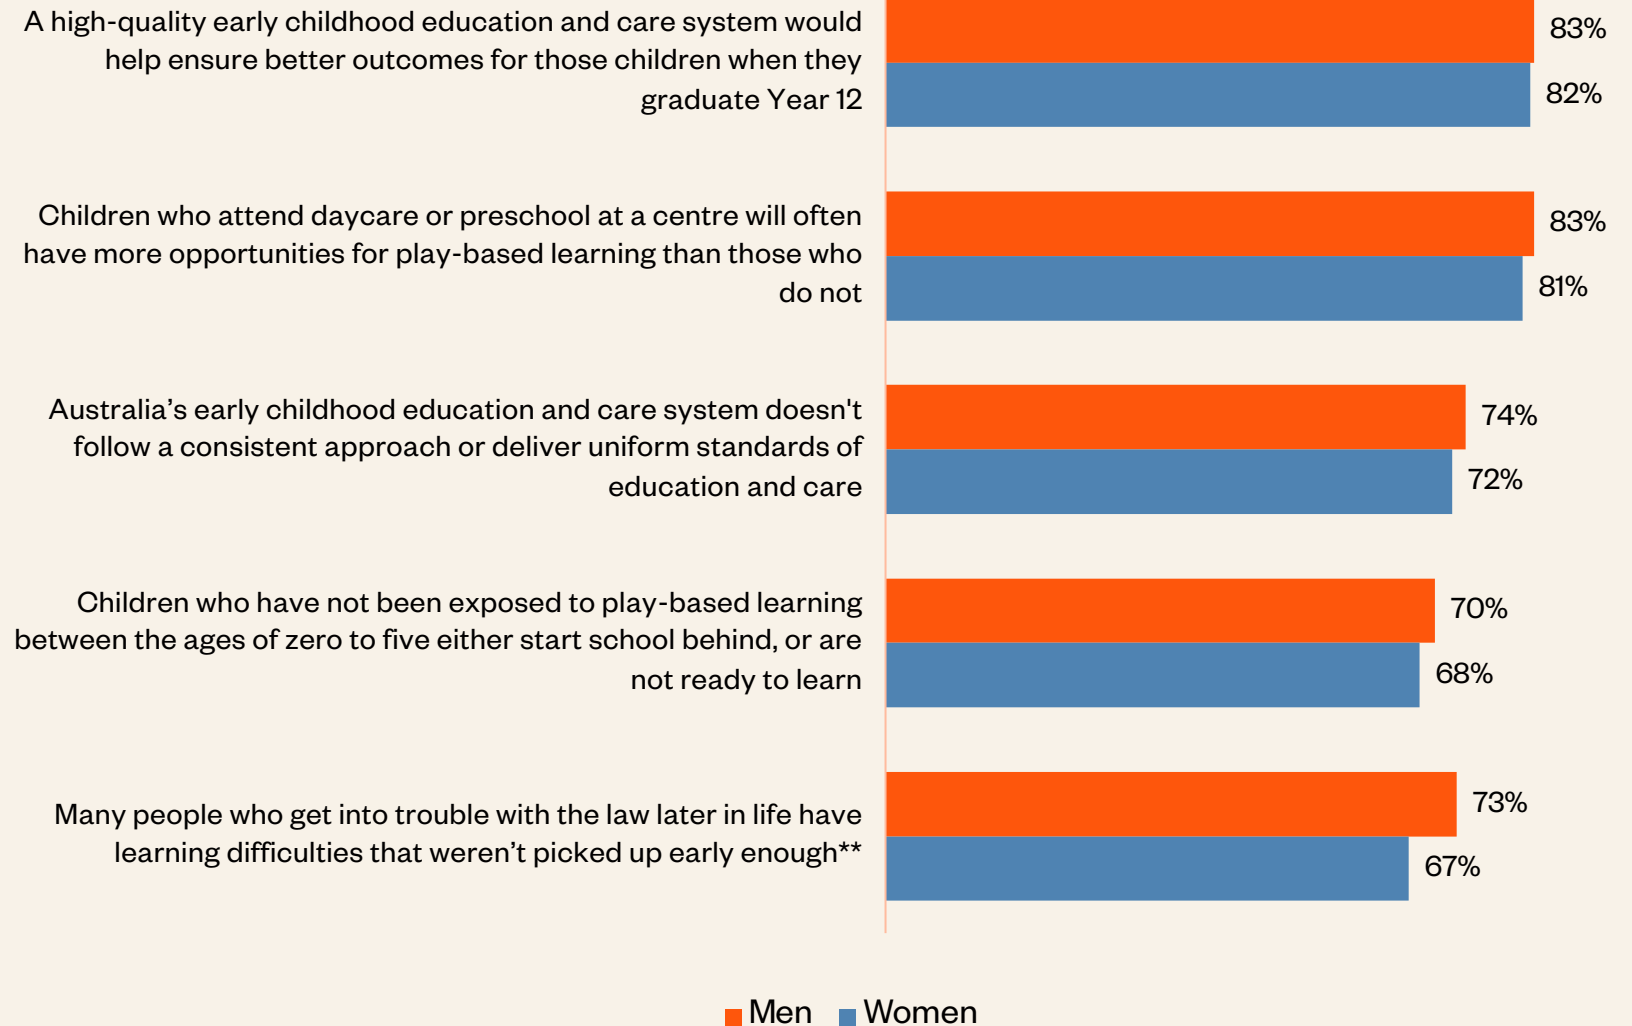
A high-quality early childhood education and care system would help ensure better outcomes for those children when they graduate Year 12

83%

82%

Children who attend daycare or preschool at a centre will often have more opportunities for play-based learning than those who do not

83%

81%

Australia's early childhood education and care system doesn't follow a consistent approach or deliver uniform standards of education and care

74%

72%

Children who have not been exposed to play-based learning between the ages of zero to five either start school behind, or are not ready to learn

70%

68%

Many people who get into trouble with the law later in life have learning difficulties that weren't picked up early enough**

73%

67%

Men Women